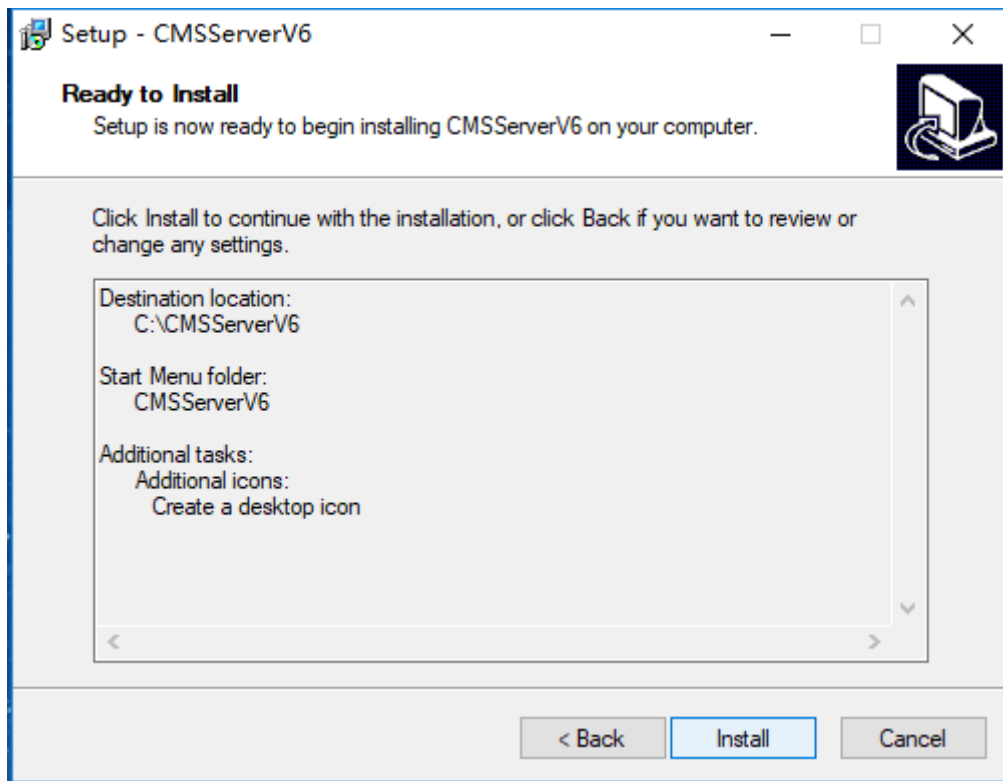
Setup - CMSServerV6

Ready to Install
Setup is now ready to begin installing CMSServerV6 on your computer.

Click Install to continue with the installation, or click Back if you want to review or change any settings.

Destination location:
C:\CMSServerV6

Start Menu folder:
CMSServerV6

Additional tasks:
Additional icons:
Create a desktop icon

< Back
Install
Cancel